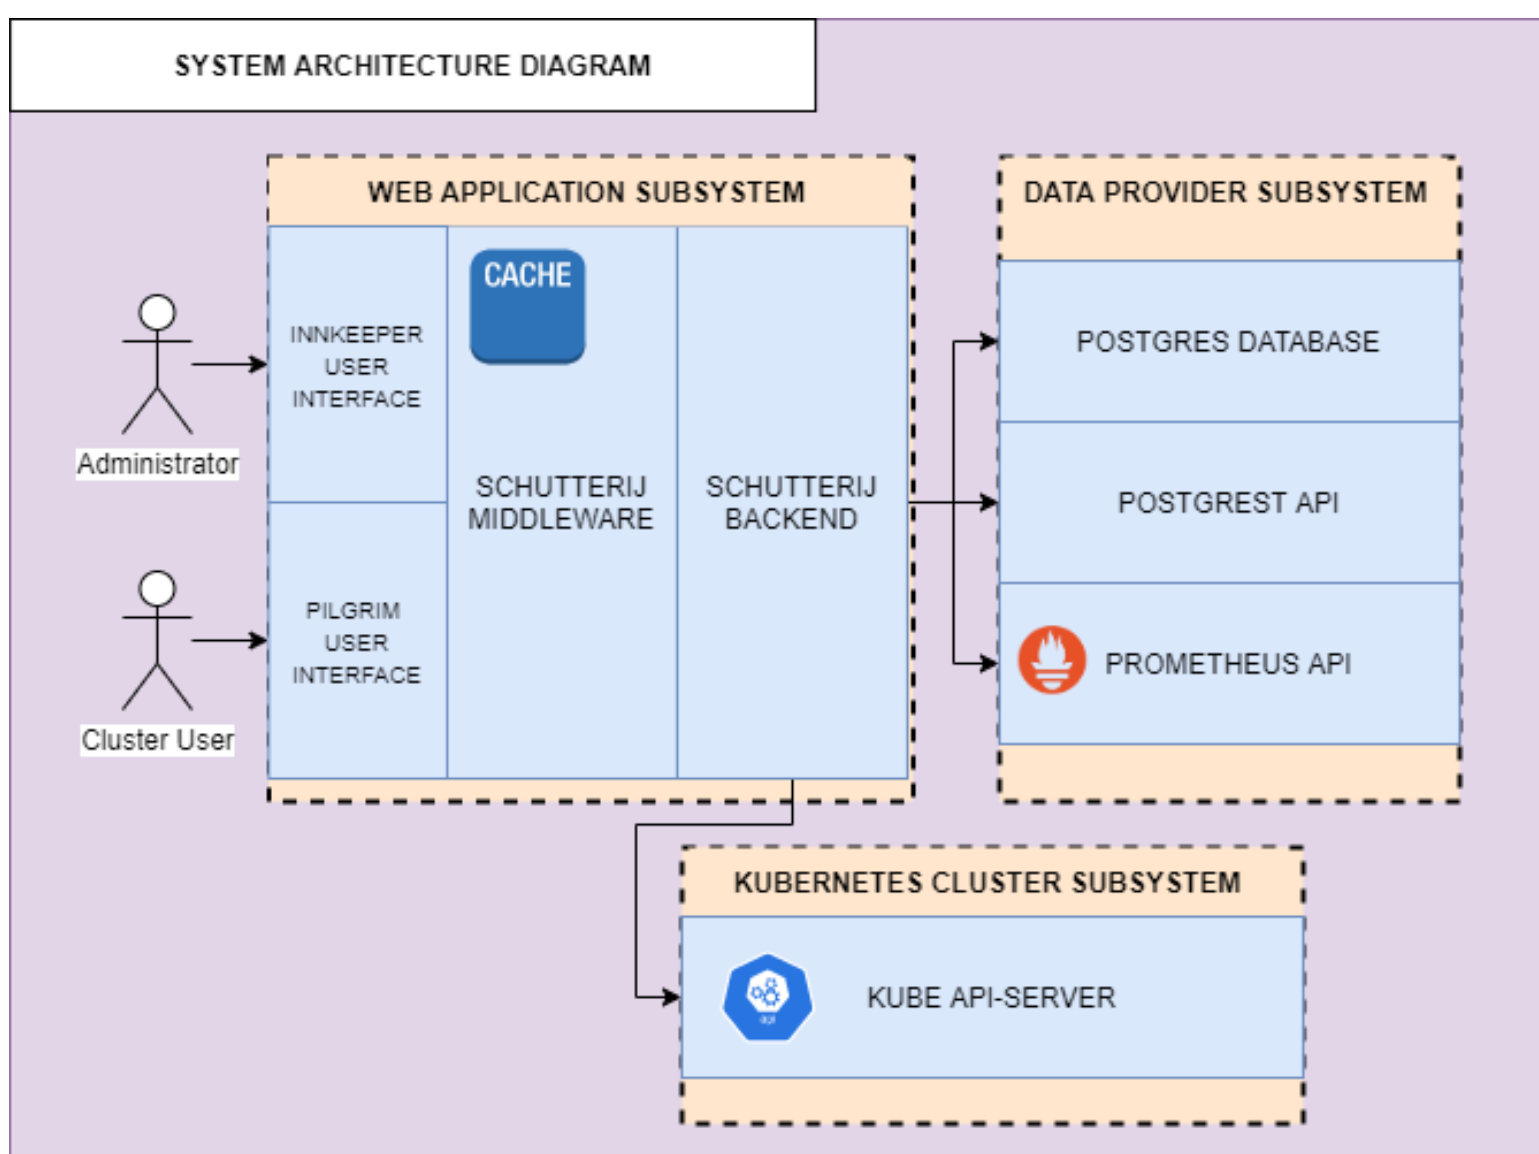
SYSTEM ARCHITECTURE DIAGRAM

WEB APPLICATION SUBSYSTEM

Administrator

INNKEEPER USER INTERFACE

Cluster User

PILGRIM USER INTERFACE

CACHE

SCHUTTERIJ MIDDLEWARE

SCHUTTERIJ BACKEND

DATA PROVIDER SUBSYSTEM

POSTGRES DATABASE

POSTGREST API

PROMETHEUS API

KUBERNETES CLUSTER SUBSYSTEM

api

KUBE API-SERVER